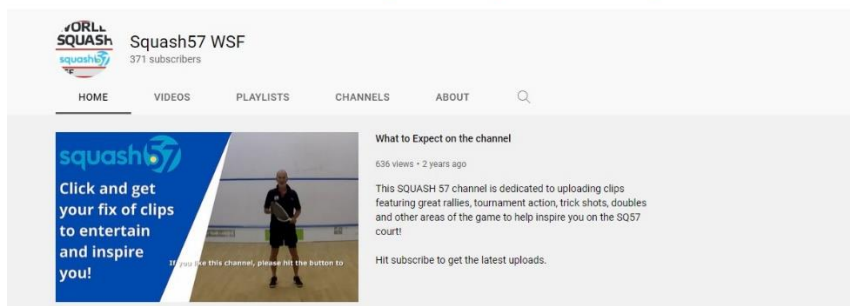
WORLD SQUASH squash57

Squash57 WSF
371 subscribers

HOME VIDEOS PLAYLISTS CHANNELS ABOUT

squash57

Click and get your fix of clips to entertain and inspire you!

If you like this channel, please hit the button to

What to Expect on the channel

636 views • 2 years ago

This SQUASH 57 channel is dedicated to uploading clips featuring great rallies, tournament action, trick shots, doubles and other areas of the game to help inspire you on the SQ57 court!

Hit subscribe to get the latest uploads.